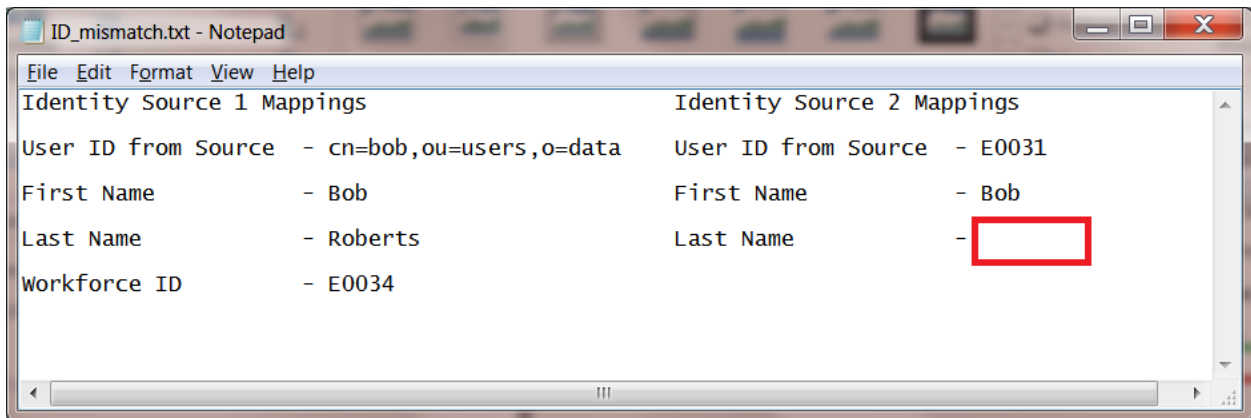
ID_mismatch.txt - Notepad

File Edit Format View Help

Identity Source 1 Mappings

User ID from Source - cn=bob,ou=users,o=data

First Name - Bob

Last Name - Roberts

Workforce ID - E0034

Identity Source 2 Mappings

User ID from Source - E0031

First Name - Bob

Last Name -